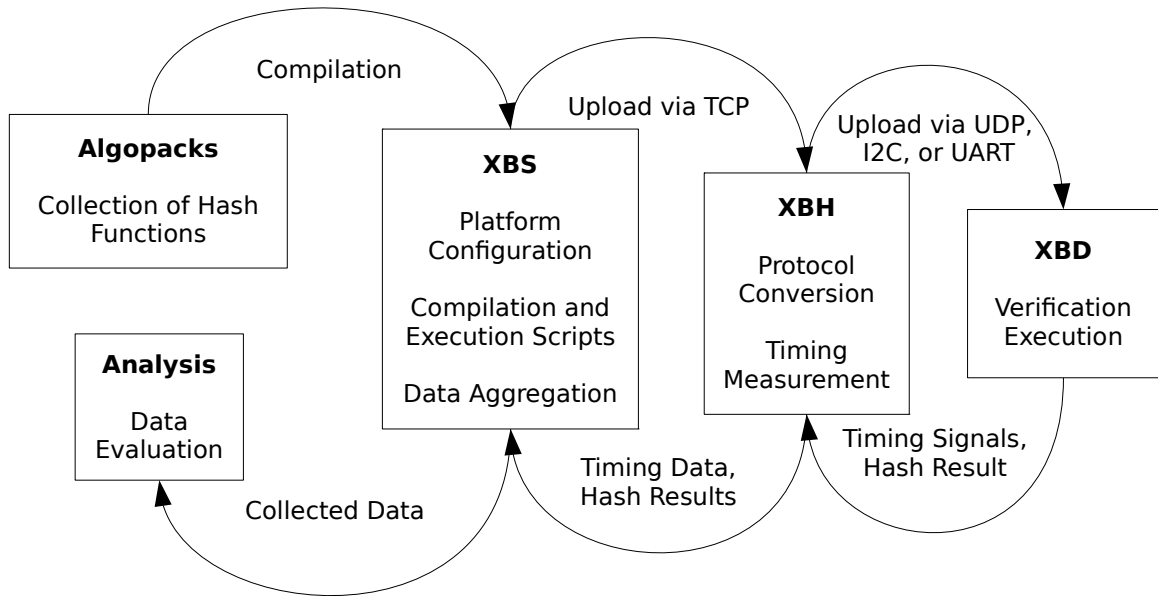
Compilation

Algopacks

Collection of Hash Functions

Upload via TCP

XBS

Platform Configuration

Compilation and Execution Scripts

Data Aggregation

Upload via UDP, I2C, or UART

XBH

Protocol Conversion

Timing Measurement

XBD

Verification Execution

Analysis

Data Evaluation

Collected Data

Timing Data, Hash Results

Timing Signals, Hash Result